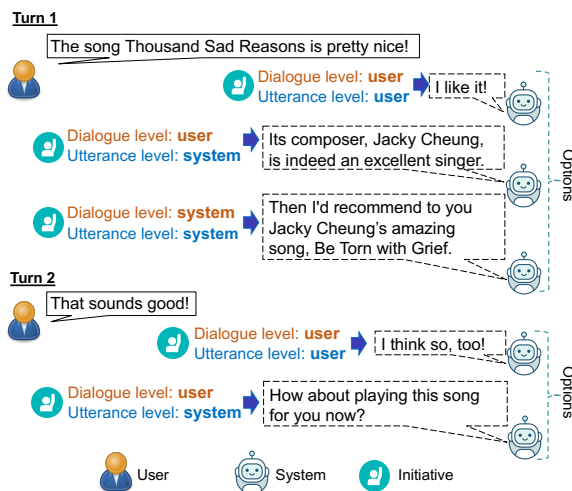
Turn 1

The song Thousand Sad Reasons is pretty nice!

Dialogue level: user
Utterance level: user

I like it!

Dialogue level: user
Utterance level: system

Its composer, Jacky Cheung, is indeed an excellent singer.

Dialogue level: system
Utterance level: system

Then I'd recommend to you Jacky Cheung's amazing song, Be Torn with Grief.

Options

Turn 2

That sounds good!

Dialogue level: user
Utterance level: user

I think so, too!

Dialogue level: user
Utterance level: system

How about playing this song for you now?

Options

User System Initiative